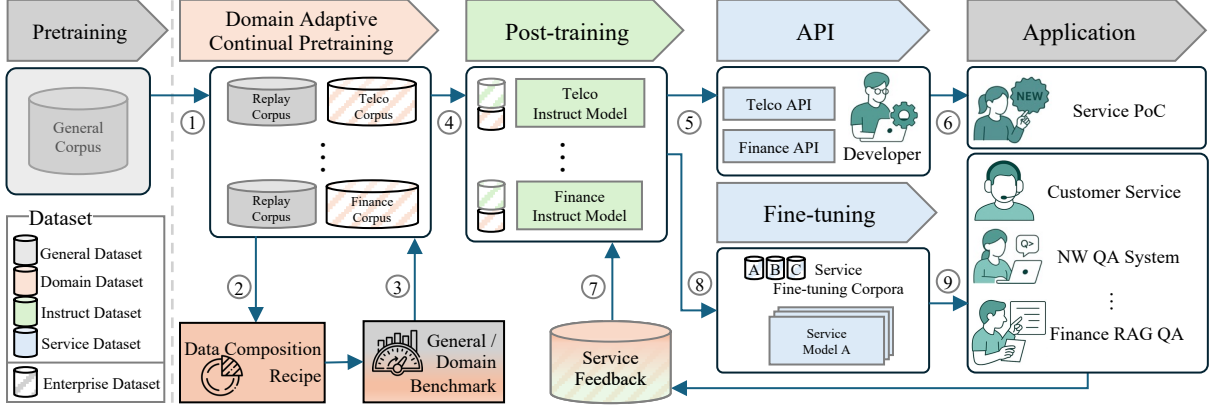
Pretraining

Domain Adaptive Continual Pretraining

Post-training

API

Application

General Corpus

①

Replay Corpus

Telco Corpus

⋮

Replay Corpus

Finance Corpus

④

Telco Instruct Model

⋮

Finance Instruct Model

⑤

Telco API

Finance API

Developer

⑥

NEW

Service PoC

Customer Service

NW QA System

⋮

Finance RAG QA

Fine-tuning

⑧

A B C Service Fine-tuning Corpora

Service Model A

⑨

Dataset

General Dataset

Domain Dataset

Instruct Dataset

Service Dataset

Enterprise Dataset

②

③

⑦

Data Composition Recipe

General / Domain Benchmark

Service Feedback